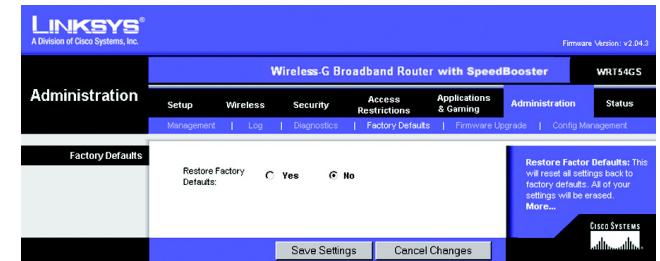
LINKSYS®
A Division of Cisco Systems, Inc.

Firmware Version: v2.04.3

Wireless-G Broadband Router with SpeedBooster

WRT54GS

Administration

Setup | Wireless | Security | Access Restrictions | Applications & Gaming | Administration | Status

Management | Log | Diagnostics | Factory Defaults | Firmware Upgrade | Config Management

Factory Defaults

Restore Factory Defaults: Yes No

Restore Factor Defaults: This will reset all settings back to factory defaults. All of your settings will be erased.
More...

Cisco Systems

Save Settings

Cancel Changes